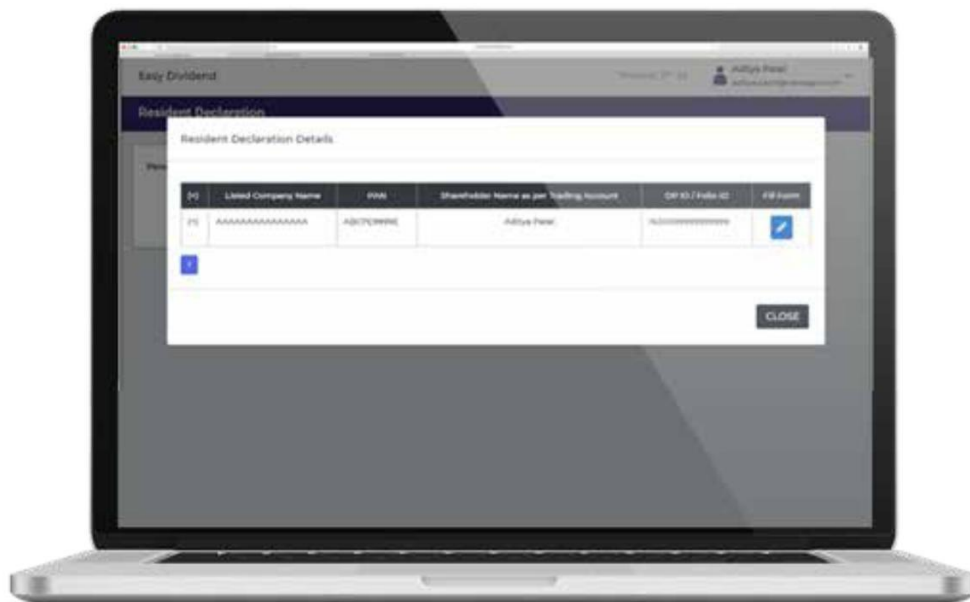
Easy Dividend

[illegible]

Aditya Patel
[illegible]

Resident Declaration

Resident Declaration Details

| (+) | Listed Company Name | PAN | Shareholder Name as per Trading Account | DP ID / Folio ID | Fill Form |
|---|---|---|---|---|---|
| (1) | AAAAAAAAAAAAAAA | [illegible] | Aditya Patel | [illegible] | |

1

CLOSE